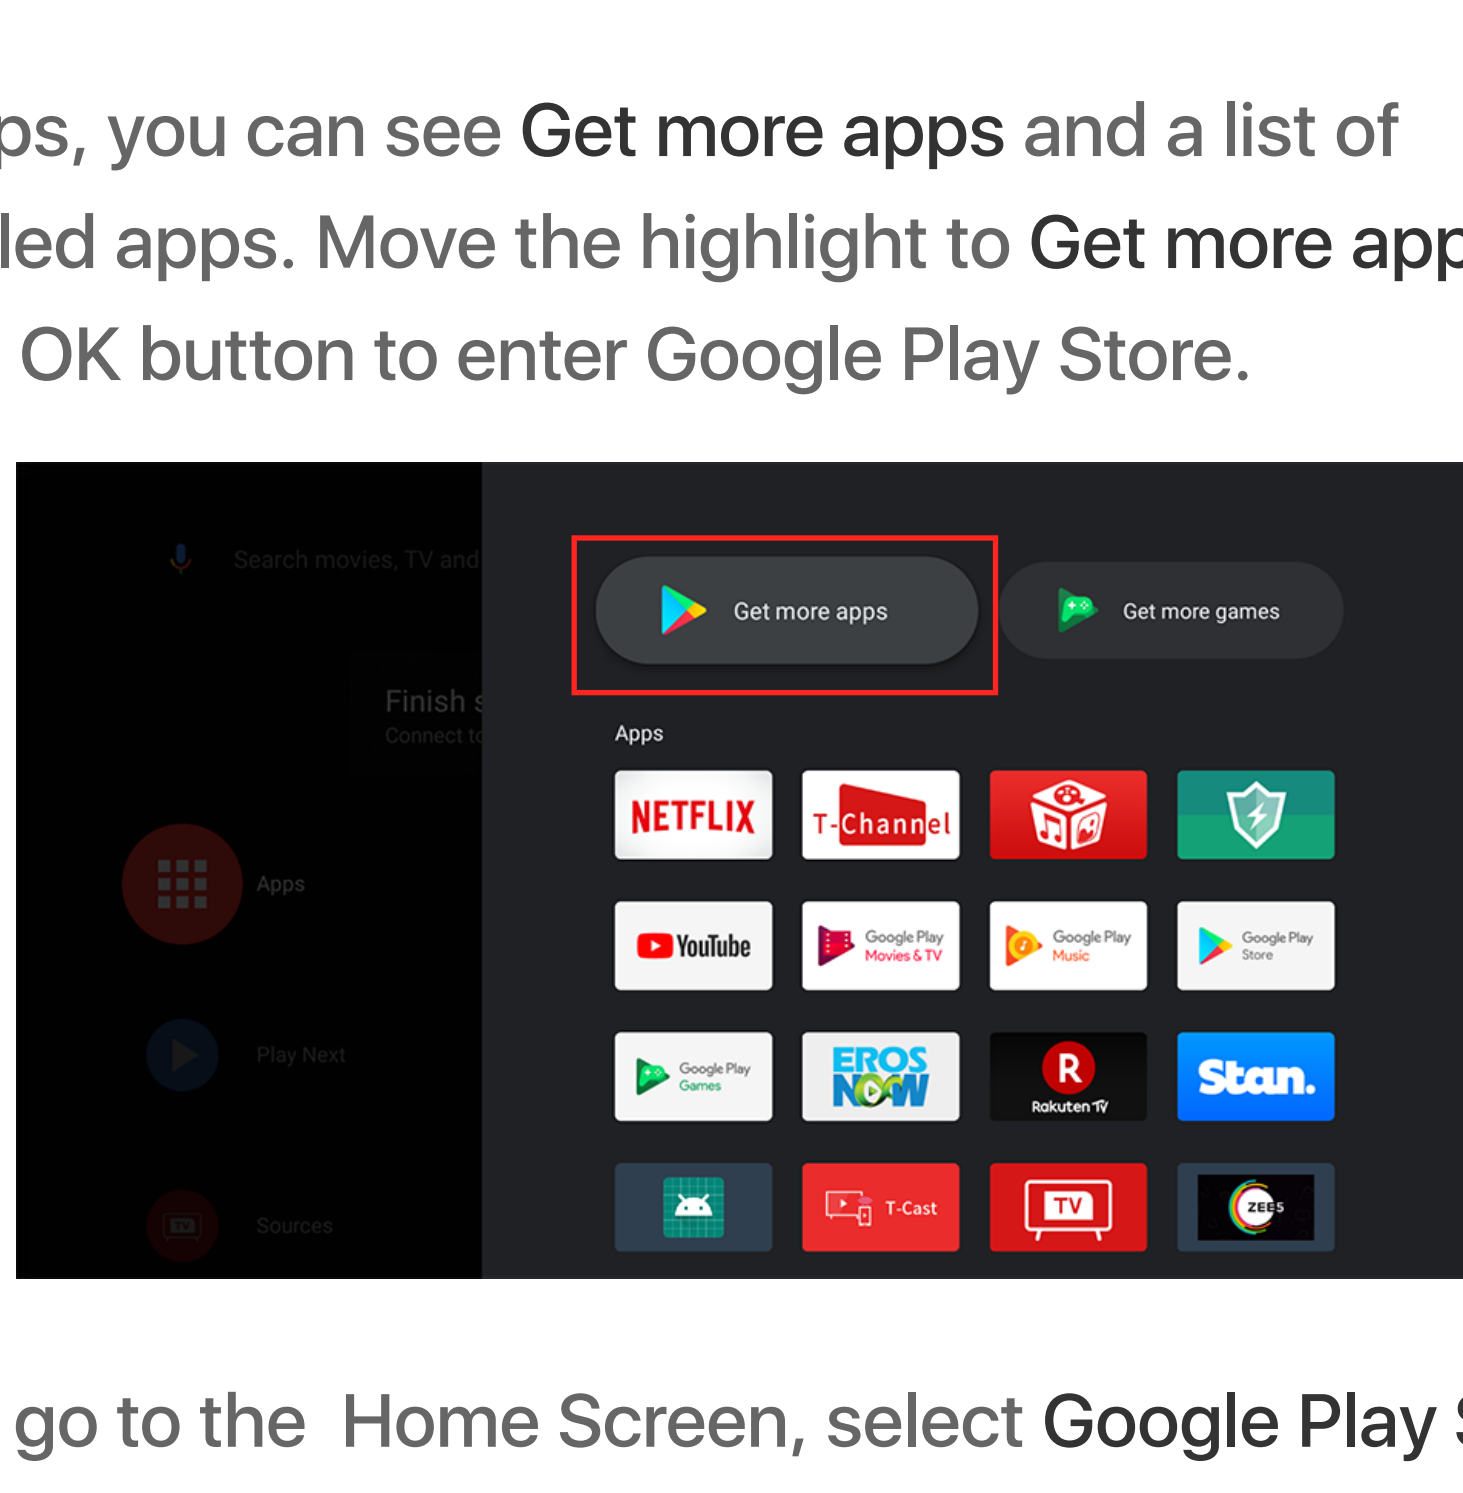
ps, you can see Get more apps and a list of led apps. Move the highlight to Get more app OK button to enter Google Play Store.

Search movies, TV and

Finish s
Connect to

Apps

Play Next

Sources

Get more apps

Get more games

Apps

NETFLIX

T-Channel

YouTube

Google Play Movies & TV

Google Play Music

Google Play Store

Google Play Games

EROS NOW

R Rakuten TV

Stan.

T-Cast

TV

ZEE5

go to the Home Screen, select Google Play